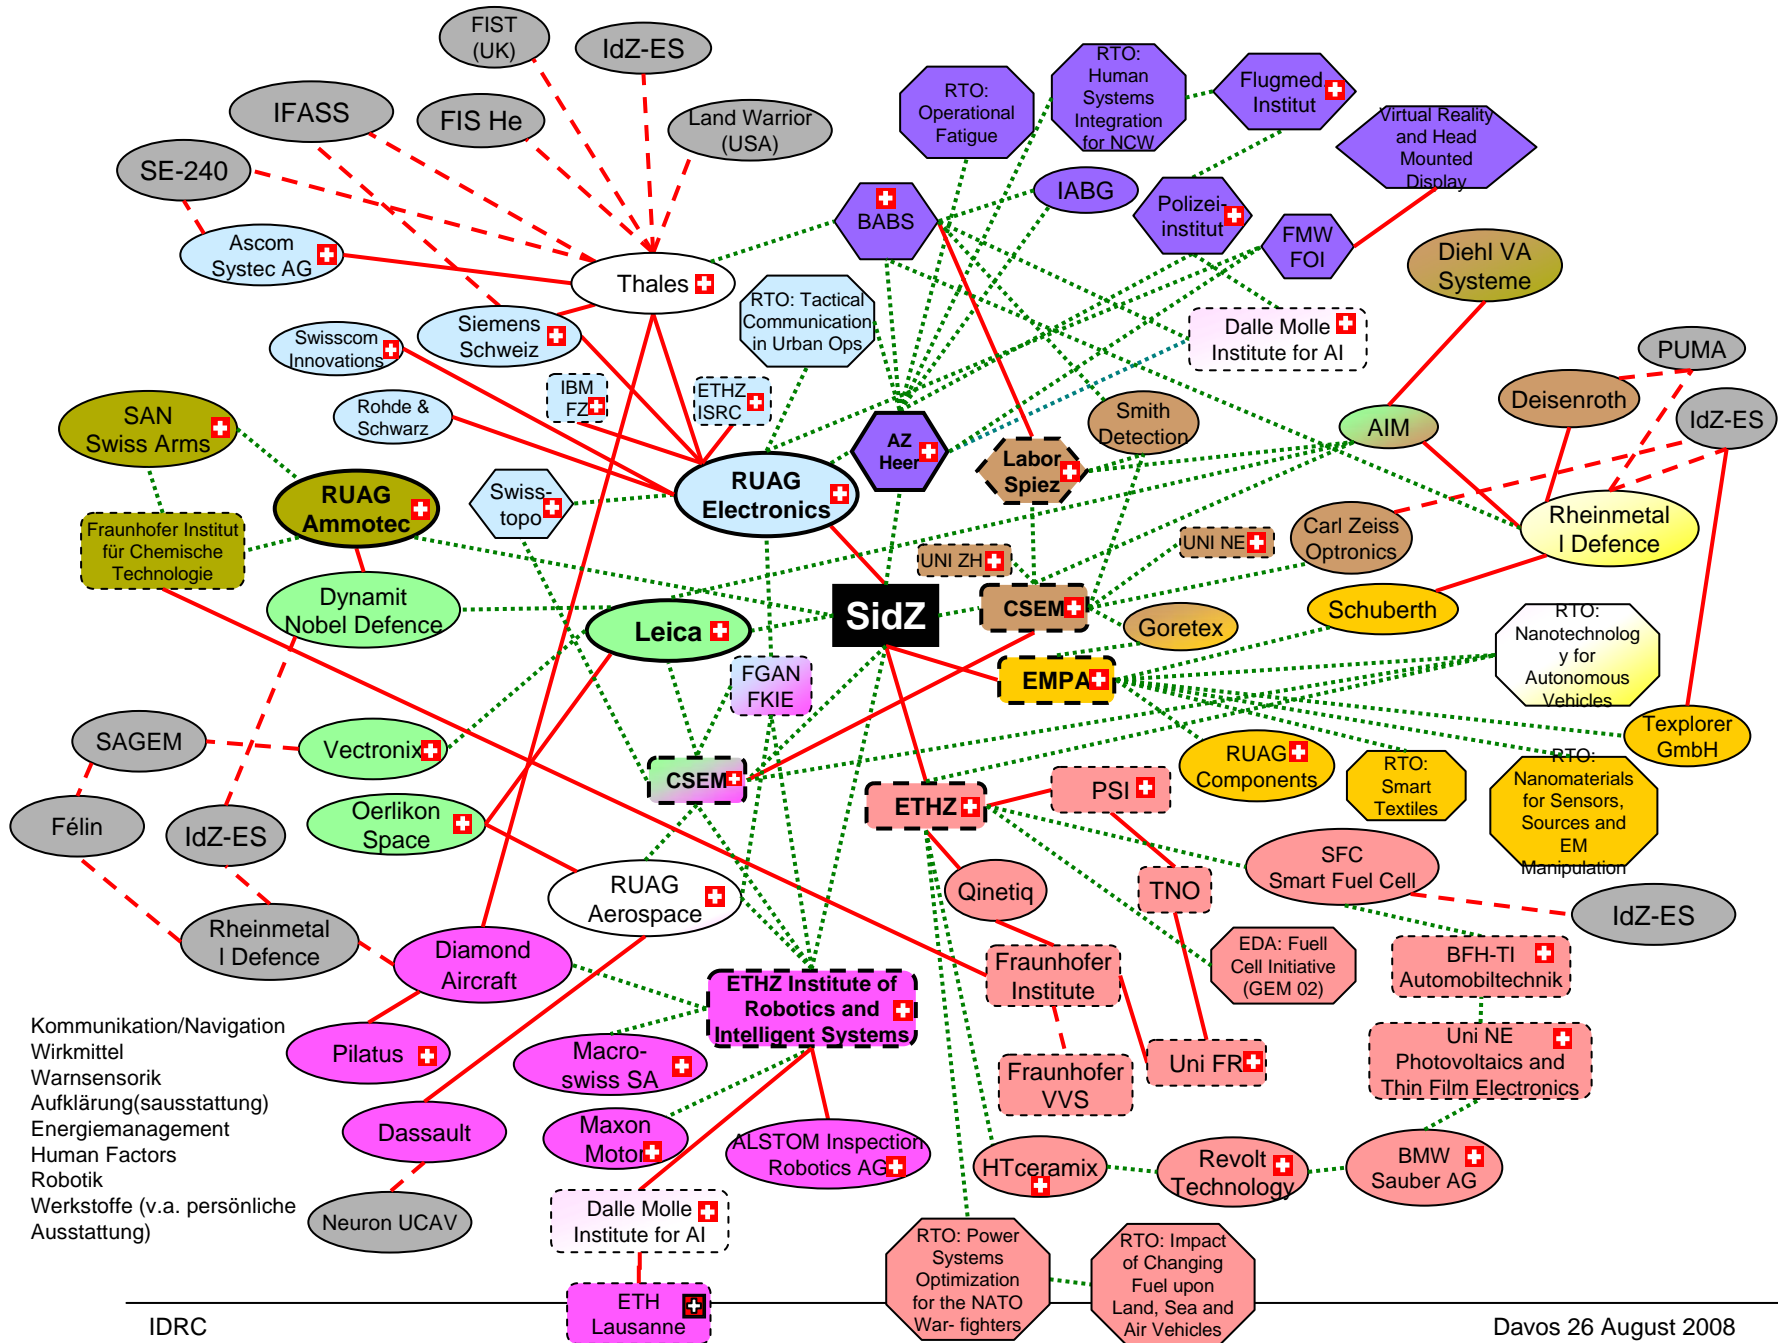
FIST (UK)
IdZ-ES
IFASS
FIS He
Land Warrior (USA)
SE-240
Ascom Systec AG
Thales
Siemens Schweiz
Swisscom Innovations
IBM FZ
ETHZ ISRC
RTO: Tactical Communication in Urban Ops
RTO: Operational Fatigue
RTO: Human Systems Integration for NCW
Flugmed Institut
Virtual Reality and Head Mounted Display
BABS
IABG
Polizei-institut
FMW FOI
Diehl VA Systeme
Dalle Molle Institute for AI
PUMA
Deisenroth
IdZ-ES
Rohde & Schwarz
SAN Swiss Arms
RUAG Ammotec
RUAG Electronics
AZ Heer
Labor Spiez
Smith Detection
AIM
Rheinmetal l Defence
Swiss-topo
Fraunhofer Institut für Chemische Technologie
Carl Zeiss Optronics
UNI ZH
UNI NE
SidZ
CSEM
Goretex
Schuberth
Dynamit Nobel Defence
Leica
FGAN FKIE
EMPA
RTO: Nanotechnology for Autonomous Vehicles
Texplorer GmbH
SAGEM
Vectronix
CSEM
RUAG Components
RTO: Smart Textiles
RTO: Nanomaterials for Sensors, Sources and EM Manipulation
Félin
IdZ-ES
Oerlikon Space
ETHZ
PSI
SFC Smart Fuel Cell
Qinetiq
TNO
RUAG Aerospace
IdZ-ES
Rheinmetal l Defence
Diamond Aircraft
ETHZ Institute of Robotics and Intelligent Systems
Fraunhofer Institute
EDA: Fuell Cell Initiative (GEM 02)
BFH-TI Automobiltechnik
Kommunikation/Navigation
Wirkmittel
Warnsensorik
Aufklärung(sausstattung)
Energiemanagement
Human Factors
Robotik
Werkstoffe (v.a. persönliche Ausstattung)
Pilatus
Macro-swiss SA
Fraunhofer VVS
Uni FR
Uni NE Photovoltaics and Thin Film Electronics
Dassault
Maxon Motor
ALSTOM Inspection Robotics AG
HTceramix
Revolt Technology
BMW Sauber AG
Neuron UCAV
Dalle Molle Institute for AI
RTO: Power Systems Optimization for the NATO War- fighters
RTO: Impact of Changing Fuel upon Land, Sea and Air Vehicles
ETH Lausanne
IDRC
Davos 26 August 2008